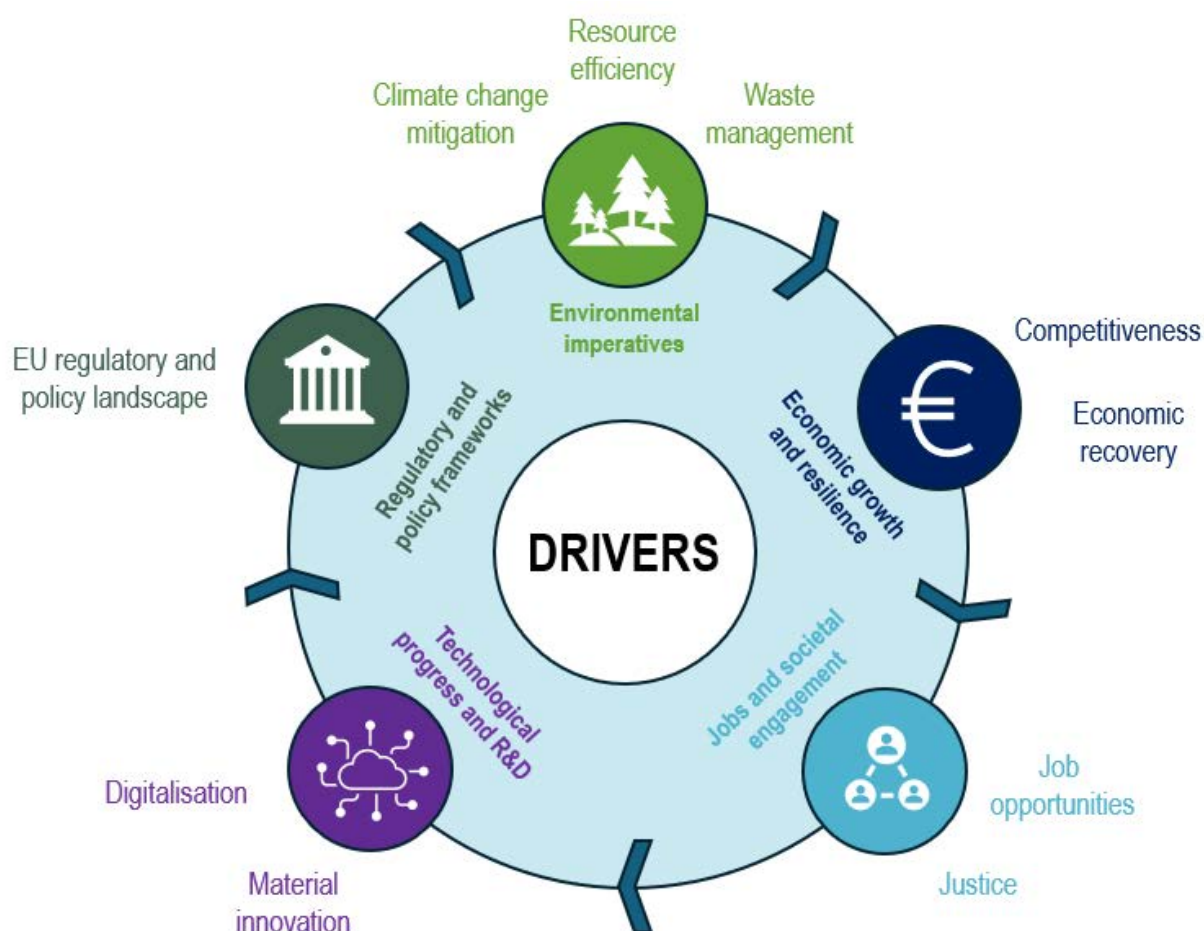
Resource efficiency

Climate change mitigation

Waste management

Environmental imperatives

Competitiveness

Economic recovery

Economic growth and resilience

Jobs and societal engagement

Job opportunities

Justice

Technological progress and R&D

Digitalisation

Material innovation

Regulatory and policy frameworks

EU regulatory and policy landscape

DRIVERS